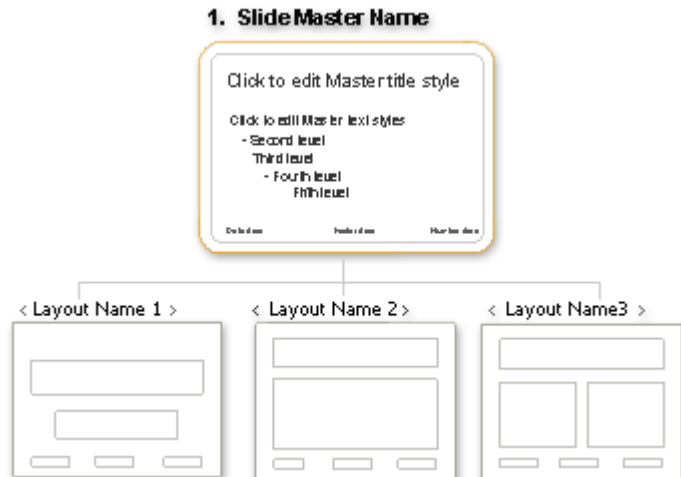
1. Slide Master Name

Click to edit Master title style

Click to edit Master text styles
- Second level
Third level
- Fourth level
Fifth level

Date Area | Footer Area | Number Area

< Layout Name 1 >

< Layout Name 2 >

< Layout Name3 >